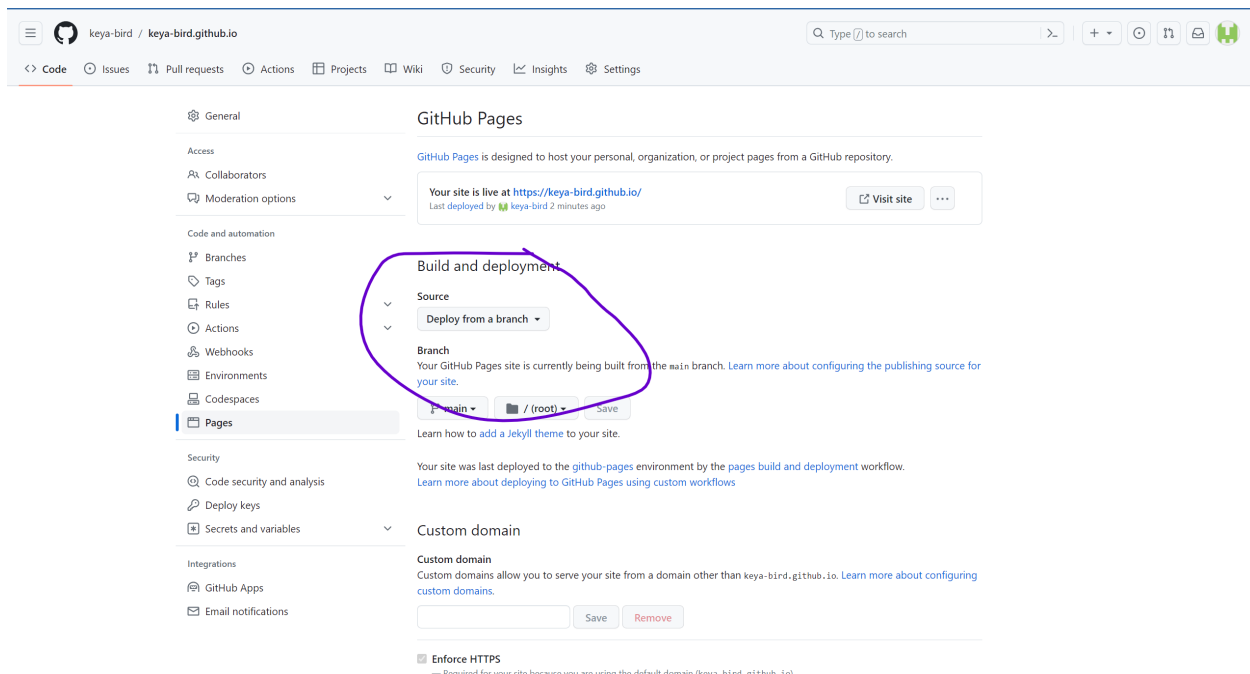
keya-bird / keya-bird.github.io

Type / to search

Code Issues Pull requests Actions Projects Wiki Security Insights Settings

General

Access

Collaborators

Moderation options

Code and automation

Branches

Tags

Rules

Actions

Webhooks

Environments

Codespaces

Pages

Security

Code security and analysis

Deploy keys

Secrets and variables

Integrations

GitHub Apps

Email notifications

GitHub Pages

GitHub Pages is designed to host your personal, organization, or project pages from a GitHub repository.

Your site is live at https://keya-bird.github.io/
Last deployed by keya-bird 2 minutes ago

Visit site

Build and deployment

Source

Deploy from a branch

Branch

Your GitHub Pages site is currently being built from the main branch. Learn more about configuring the publishing source for your site.

main / (root) Save

Learn how to add a Jekyll theme to your site.

Your site was last deployed to the github-pages environment by the pages build and deployment workflow.
Learn more about deploying to GitHub Pages using custom workflows

Custom domain

Custom domain

Custom domains allow you to serve your site from a domain other than keya-bird.github.io. Learn more about configuring custom domains.

Save Remove

Enforce HTTPS

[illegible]